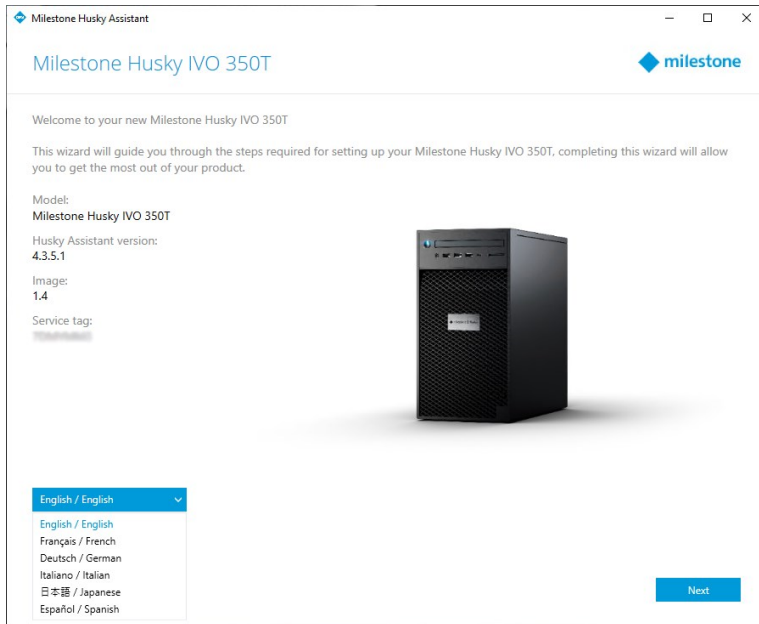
Milestone Husky Assistant

Milestone Husky IVO 350T

milestone

Welcome to your new Milestone Husky IVO 350T

This wizard will guide you through the steps required for setting up your Milestone Husky IVO 350T, completing this wizard will allow you to get the most out of your product.

Model:
Milestone Husky IVO 350T

Husky Assistant version:
4.3.5.1

Image:
1.4

Service tag:
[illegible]

English / English

English / English
Français / French
Deutsch / German
Italiano / Italian
日本語 / Japanese
Español / Spanish

Next